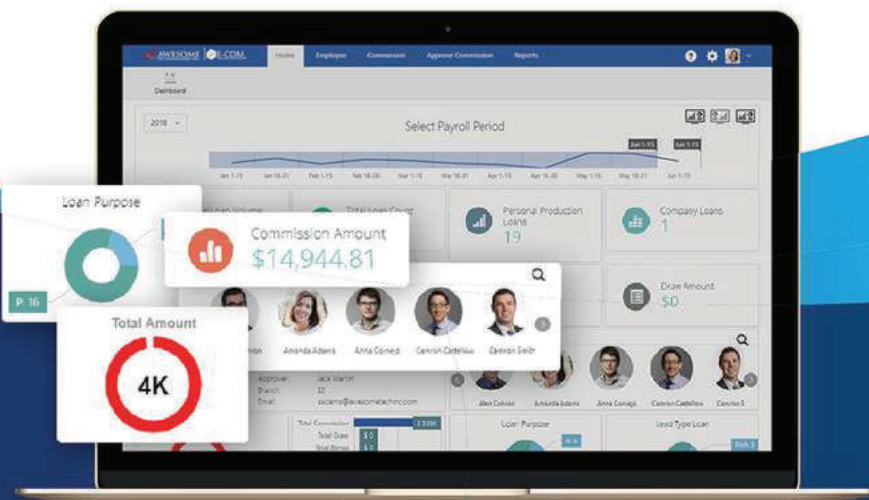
AWESOME E-COM

Home
Employee
Commission
Approve Commission
Reports

Dashboard

2018

Select Payroll Period

Jan 1-15
Jan 16-31
Feb 1-15
Feb 16-28
Mar 1-15
Mar 16-31
Apr 1-15
Apr 16-30
May 1-15
May 16-31
Jun 1-15
Jun 1-15
Jun 1-15

Loan Purpose

P: 16

Loan Volume
Total Loan Count

Commission Amount
$14,944.81

Personal Production Loans
19

Company Loans
1

Draw Amount
$0

Total Amount

4K

Amanda Adams
Anna Cornejo
Camron Castellow
Camron Smith

Approver: Jack Marion
Branch: 22
Email: jackm@awesometechinc.com

Total Commission
Total Draw $0
Total Bonus $0

Alan Colson
Amanda Adams
Anna Cornejo
Camron Castellow
Camron S

Loan Purpose
Lead Type Loan